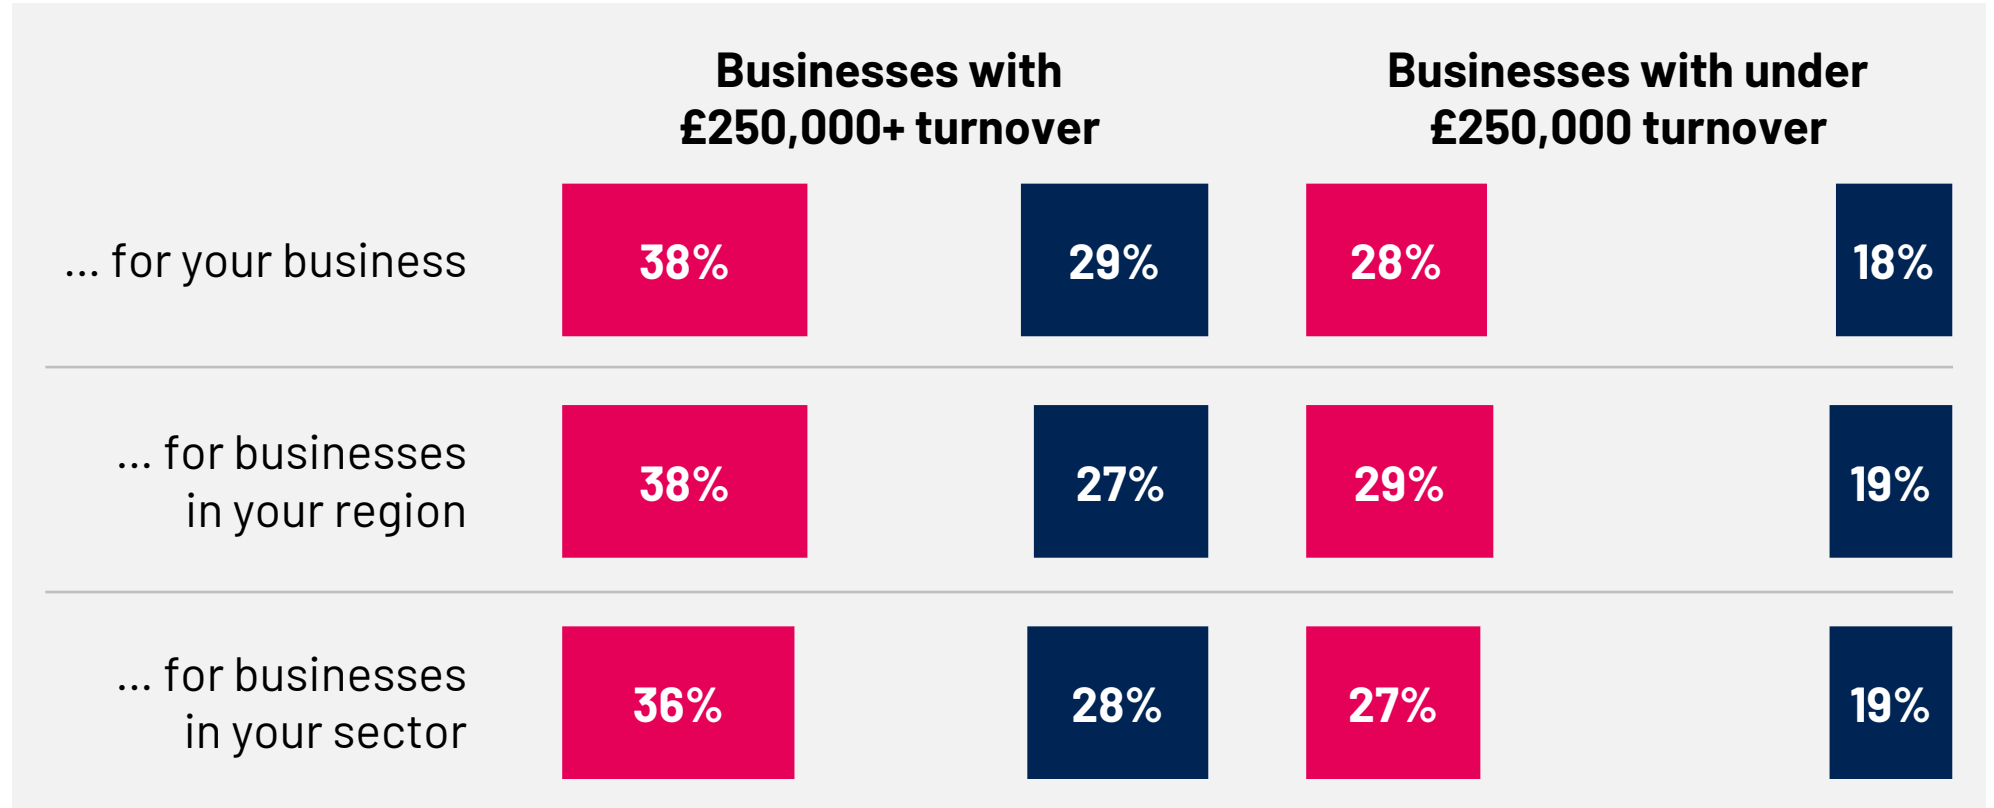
|  | Businesses with £250,000+ turnover |  | Businesses with under £250,000 turnover |  |
|---|---|---|---|---|
| ... for your business | 38% | 29% | 28% | 18% |
| ... for businesses in your region | 38% | 27% | 29% | 19% |
| ... for businesses in your sector | 36% | 28% | 27% | 19% |